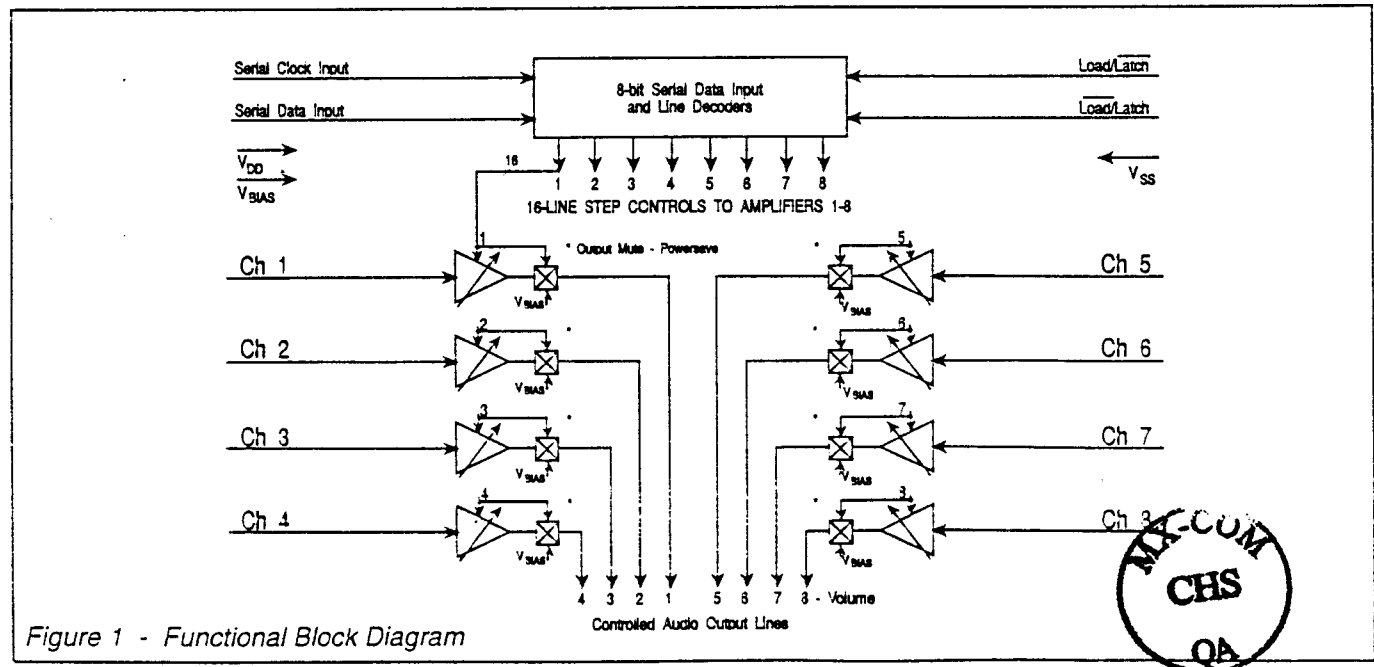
Serial Clock Input

Serial Data Input

8-bit Serial Data Input and Line Decoders

Load/$\overline{Latch}$

$\overline{Load}$/Latch

$V_{DD}$

$V_{BIAS}$

$V_{SS}$

16

1 2 3 4 5 6 7 8

16-LINE STEP CONTROLS TO AMPLIFIERS 1-8

\* Output Mute - Powersave

Ch 1

Ch 2

Ch 3

Ch 4

Ch 5

Ch 6

Ch 7

Ch 8

1 2 3 4 5 6 7 8

$V_{BIAS}$ $V_{BIAS}$ $V_{BIAS}$ $V_{BIAS}$ $V_{BIAS}$ $V_{BIAS}$ $V_{BIAS}$ $V_{BIAS}$

4 3 2 1 5 6 7 8 - Volume

Controlled Audio Output Lines

Figure 1 - Functional Block Diagram

MX-COM

CHS

QA